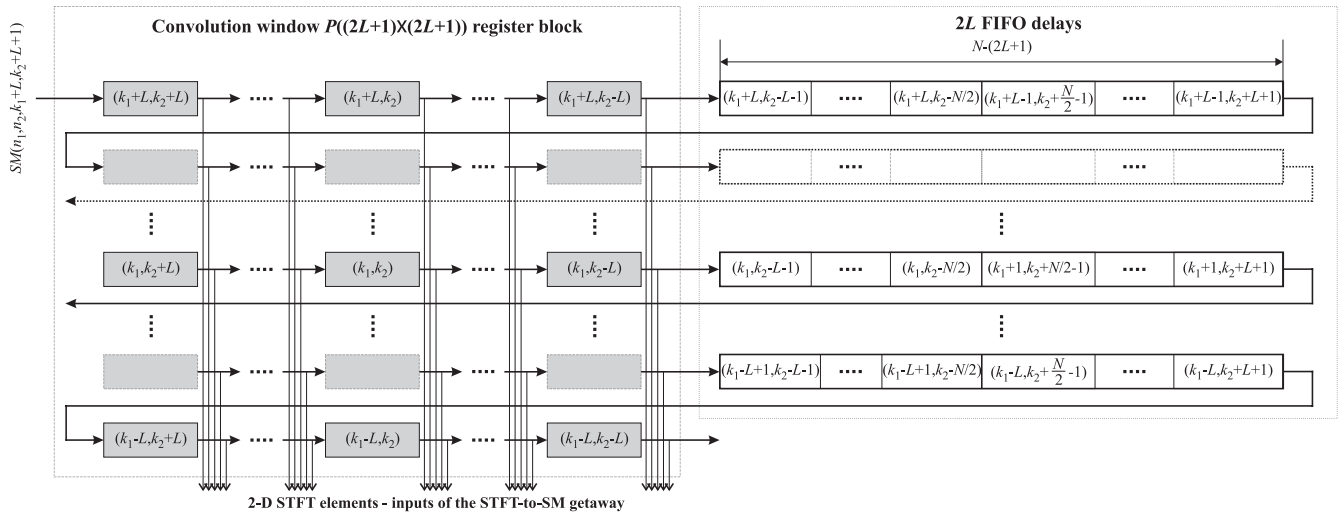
Convolution window $P((2L+1)\times(2L+1))$ register block

2$L$ FIFO delays

$N$-(2$L$+1)

$SM(n_1,n_2,k_1+L,k_2+L+1)$

$(k_1+L,k_2+L)$ .... $(k_1+L,k_2)$ .... $(k_1+L,k_2-L)$

$(k_1+L,k_2-L-1)$ | .... | $(k_1+L,k_2-N/2)$ | $(k_1+L-1,k_2+\frac{N}{2}-1)$ | .... | $(k_1+L-1,k_2+L+1)$

.... ....

⋮ ⋮ ⋮ ⋮

$(k_1,k_2+L)$ .... $(k_1,k_2)$ .... $(k_1,k_2-L)$

$(k_1,k_2-L-1)$ | .... | $(k_1,k_2-N/2)$ | $(k_1+1,k_2+N/2-1)$ | .... | $(k_1+1,k_2+L+1)$

⋮ ⋮ ⋮ ⋮

.... ....

$(k_1-L+1,k_2-L-1)$ | .... | $(k_1-L+1,k_2-N/2)$ | $(k_1-L,k_2+\frac{N}{2}-1)$ | .... | $(k_1-L,k_2+L+1)$

$(k_1-L,k_2+L)$ .... $(k_1-L,k_2)$ .... $(k_1-L,k_2-L)$

2-D STFT elements - inputs of the STFT-to-SM getaway